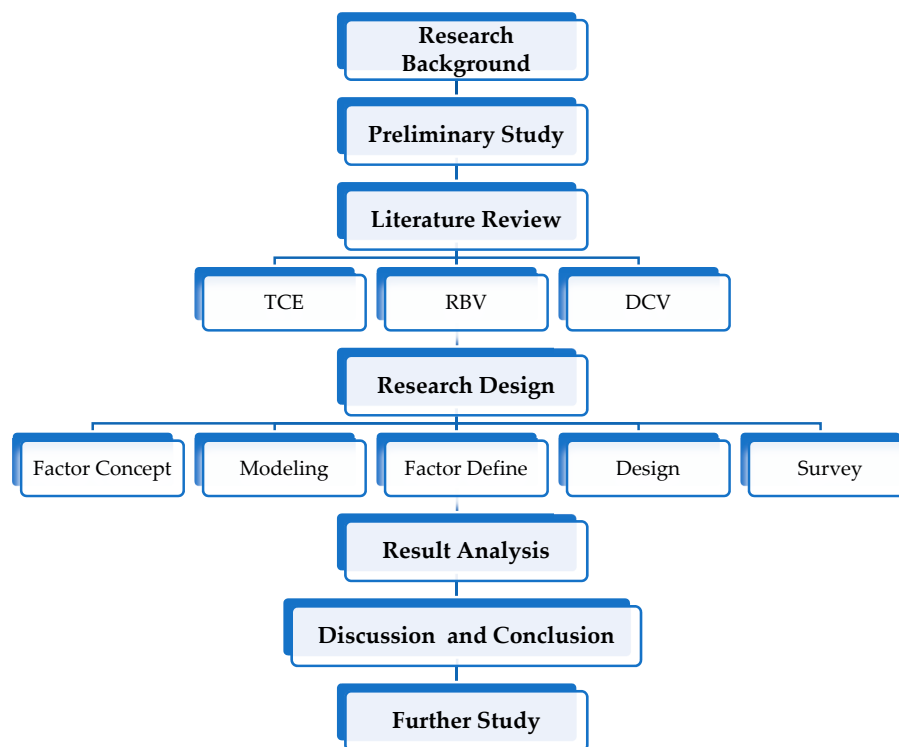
Research Background

Preliminary Study

Literature Review

TCE

RBV

DCV

Research Design

Factor Concept

Modeling

Factor Define

Design

Survey

Result Analysis

Discussion and Conclusion

Further Study